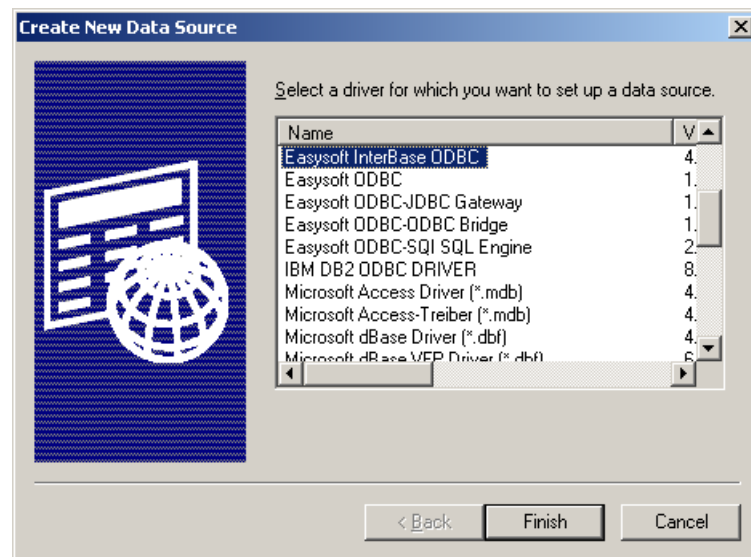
Create New Data Source

Select a driver for which you want to set up a data source.

| Name | V |
|---|---|
| Easysoft InterBase ODBC | 4. |
| Easysoft ODBC | 1. |
| Easysoft ODBC-JDBC Gateway | 1. |
| Easysoft ODBC-ODBC Bridge | 1. |
| Easysoft ODBC-SQI SQL Engine | 2. |
| IBM DB2 ODBC DRIVER | 8. |
| Microsoft Access Driver (*.mdb) | 4. |
| Microsoft Access-Treiber (*.mdb) | 4. |
| Microsoft dBase Driver (*.dbf) | 4. |
| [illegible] | 6. |

< Back Finish Cancel